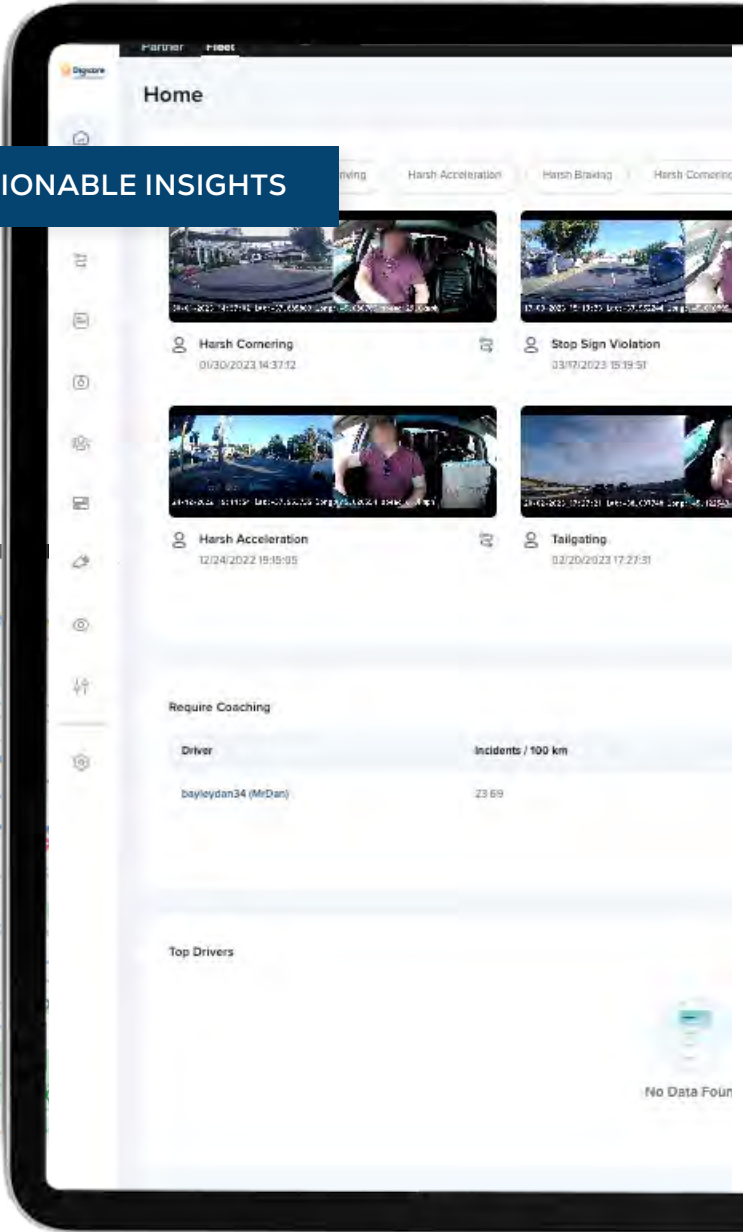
Partner Fleet

Digicore

Home

IONABLE INSIGHTS

riving Harsh Acceleration Harsh Braking Harsh Cornering

Harsh Cornering
01/30/2023 14:37:12

Stop Sign Violation
03/17/2023 15:19:51

Harsh Acceleration
12/24/2022 19:15:05

Tailgating
02/20/2023 17:27:31

Require Coaching

| Driver | Incidents / 100 km |
|---|---|
| bayleydan34 (MrDan) | 23.69 |

Top Drivers

No Data Foun